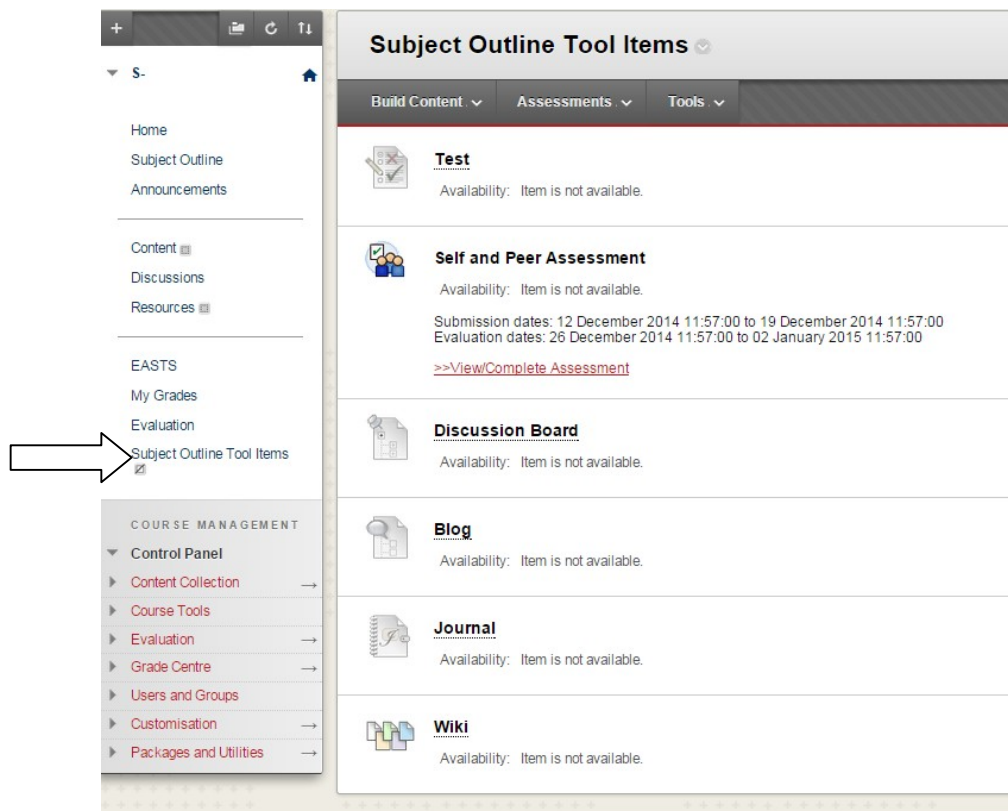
S-

Home
Subject Outline
Announcements

Content
Discussions
Resources

EASTS
My Grades
Evaluation
Subject Outline Tool Items

COURSE MANAGEMENT
Control Panel
Content Collection
Course Tools
Evaluation
Grade Centre
Users and Groups
Customisation
Packages and Utilities

Subject Outline Tool Items

Build Content
Assessments
Tools

Test
Availability: Item is not available.

Self and Peer Assessment
Availability: Item is not available.
Submission dates: 12 December 2014 11:57:00 to 19 December 2014 11:57:00
Evaluation dates: 26 December 2014 11:57:00 to 02 January 2015 11:57:00
>>View/Complete Assessment

Discussion Board
Availability: Item is not available.

Blog
Availability: Item is not available.

Journal
Availability: Item is not available.

Wiki
Availability: Item is not available.